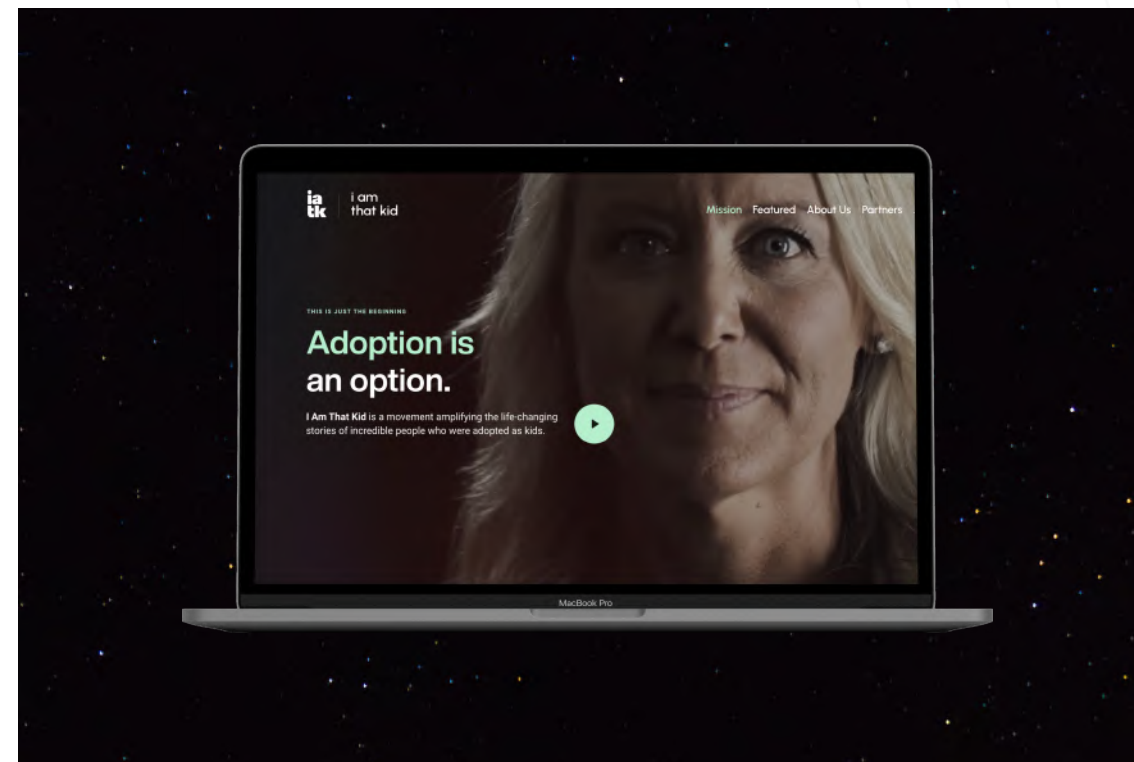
ia
tk

i am
that kid

Mission Featured About Us Partners

THIS IS JUST THE BEGINNING

Adoption is an option.

I Am That Kid is a movement amplifying the life-changing stories of incredible people who were adopted as kids.

MacBook Pro